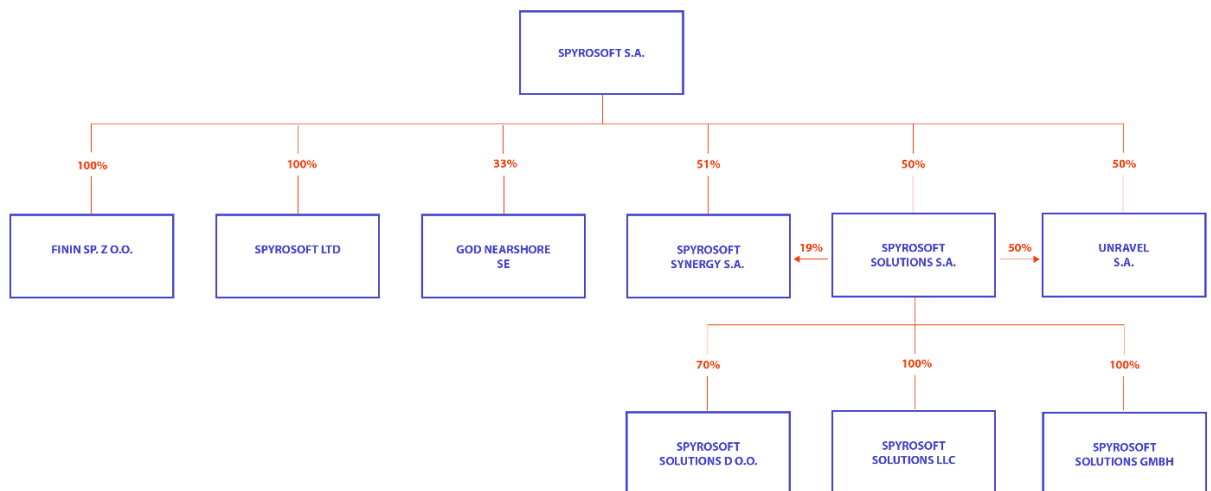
SPYROSOFT S.A.

100%

FININ SP. Z O.O.

100%

SPYROSOFT LTD

33%

GOD NEARSHORE SE

51%

SPYROSOFT SYNERGY S.A.

19%

50%

SPYROSOFT SOLUTIONS S.A.

50%

50%

UNRAVEL S.A.

70%

SPYROSOFT SOLUTIONS D O.O.

100%

SPYROSOFT SOLUTIONS LLC

100%

SPYROSOFT SOLUTIONS GMBH